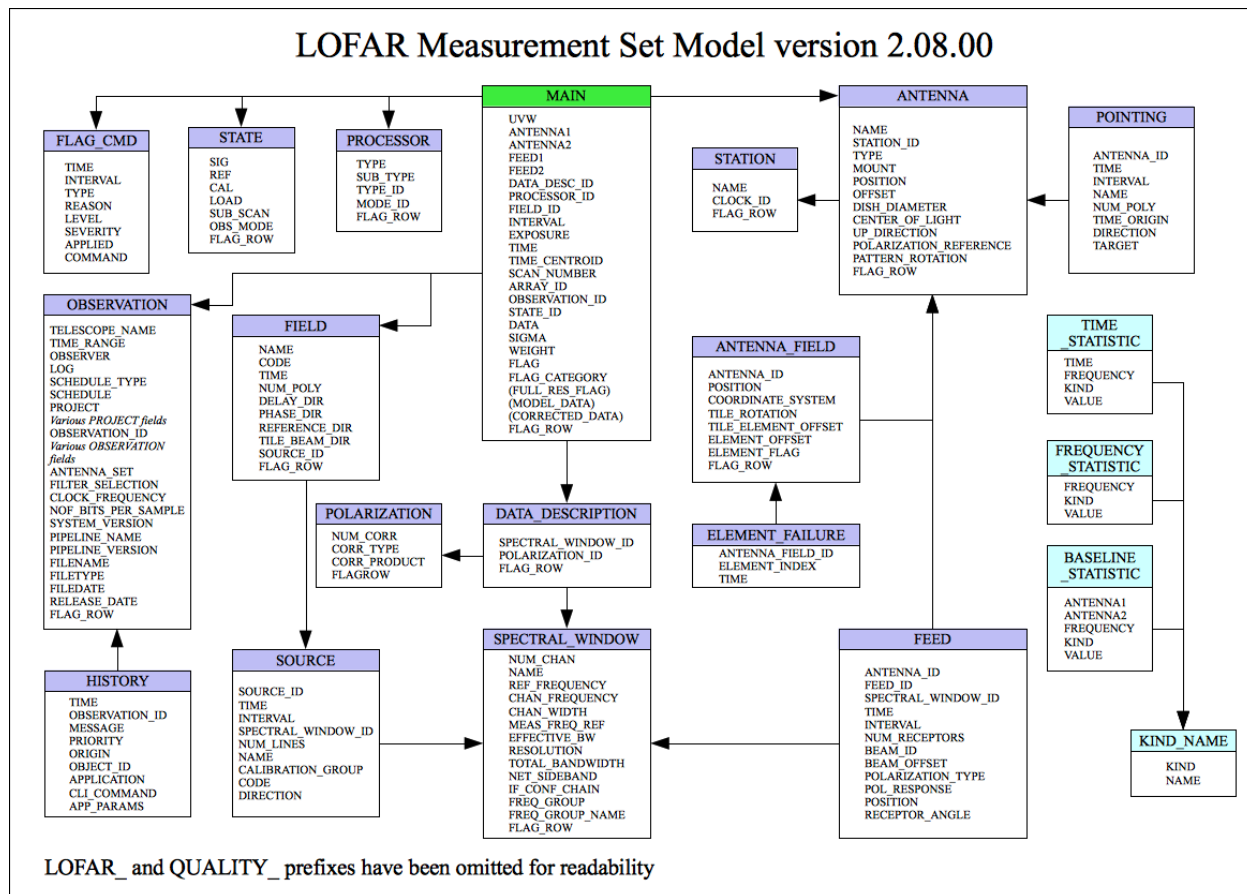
LOFAR Measurement Set Model version 2.08.00

MAIN
UVW
ANTENNA1
ANTENNA2
FEED1
FEED2
DATA_DESC_ID
PROCESSOR_ID
FIELD_ID
INTERVAL
EXPOSURE
TIME
TIME_CENTROID
SCAN_NUMBER
ARRAY_ID
OBSERVATION_ID
STATE_ID
DATA
SIGMA
WEIGHT
FLAG
FLAG_CATEGORY
(FULL_RES_FLAG)
(MODEL_DATA)
(CORRECTED_DATA)
FLAG_ROW

FLAG_CMD
TIME
INTERVAL
TYPE
REASON
LEVEL
SEVERITY
APPLIED
COMMAND

STATE
SIG
REF
CAL
LOAD
SUB_SCAN
OBS_MODE
FLAG_ROW

PROCESSOR
TYPE
SUB_TYPE
TYPE_ID
MODE_ID
FLAG_ROW

ANTENNA
NAME
STATION_ID
TYPE
MOUNT
POSITION
OFFSET
DISH_DIAMETER
CENTER_OF_LIGHT
UP_DIRECTION
POLARIZATION_REFERENCE
PATTERN_ROTATION
FLAG_ROW

STATION
NAME
CLOCK_ID
FLAG_ROW

POINTING
ANTENNA_ID
TIME
INTERVAL
NAME
NUM_POLY
TIME_ORIGIN
DIRECTION
TARGET

OBSERVATION
TELESCOPE_NAME
TIME_RANGE
OBSERVER
LOG
SCHEDULE_TYPE
SCHEDULE
PROJECT
Various PROJECT fields
OBSERVATION_ID
Various OBSERVATION fields
ANTENNA_SET
FILTER_SELECTION
CLOCK_FREQUENCY
NOF_BITS_PER_SAMPLE
SYSTEM_VERSION
PIPELINE_NAME
PIPELINE_VERSION
FILENAME
FILETYPE
FILEDATE
RELEASE_DATE
FLAG_ROW

FIELD
NAME
CODE
TIME
NUM_POLY
DELAY_DIR
PHASE_DIR
REFERENCE_DIR
TILE_BEAM_DIR
SOURCE_ID
FLAG_ROW

ANTENNA_FIELD
ANTENNA_ID
POSITION
COORDINATE_SYSTEM
TILE_ROTATION
TILE_ELEMENT_OFFSET
ELEMENT_OFFSET
ELEMENT_FLAG
FLAG_ROW

TIME_STATISTIC
TIME
FREQUENCY
KIND
VALUE

FREQUENCY_STATISTIC
FREQUENCY
KIND
VALUE

BASELINE_STATISTIC
ANTENNA1
ANTENNA2
FREQUENCY
KIND
VALUE

POLARIZATION
NUM_CORR
CORR_TYPE
CORR_PRODUCT
FLAGROW

DATA_DESCRIPTION
SPECTRAL_WINDOW_ID
POLARIZATION_ID
FLAG_ROW

ELEMENT_FAILURE
ANTENNA_FIELD_ID
ELEMENT_INDEX
TIME

HISTORY
TIME
OBSERVATION_ID
MESSAGE
PRIORITY
ORIGIN
OBJECT_ID
APPLICATION
CLI_COMMAND
APP_PARAMS

SOURCE
SOURCE_ID
TIME
INTERVAL
SPECTRAL_WINDOW_ID
NUM_LINES
NAME
CALIBRATION_GROUP
CODE
DIRECTION

SPECTRAL_WINDOW
NUM_CHAN
NAME
REF_FREQUENCY
CHAN_FREQUENCY
CHAN_WIDTH
MEAS_FREQ_REF
EFFECTIVE_BW
RESOLUTION
TOTAL_BANDWIDTH
NET_SIDEBAND
IF_CONF_CHAIN
FREQ_GROUP
FREQ_GROUP_NAME
FLAG_ROW

FEED
ANTENNA_ID
FEED_ID
SPECTRAL_WINDOW_ID
TIME
INTERVAL
NUM_RECEPTORS
BEAM_ID
BEAM_OFFSET
POLARIZATION_TYPE
POL_RESPONSE
POSITION
RECEPTOR_ANGLE

KIND_NAME
KIND
NAME

LOFAR_ and QUALITY_ prefixes have been omitted for readability